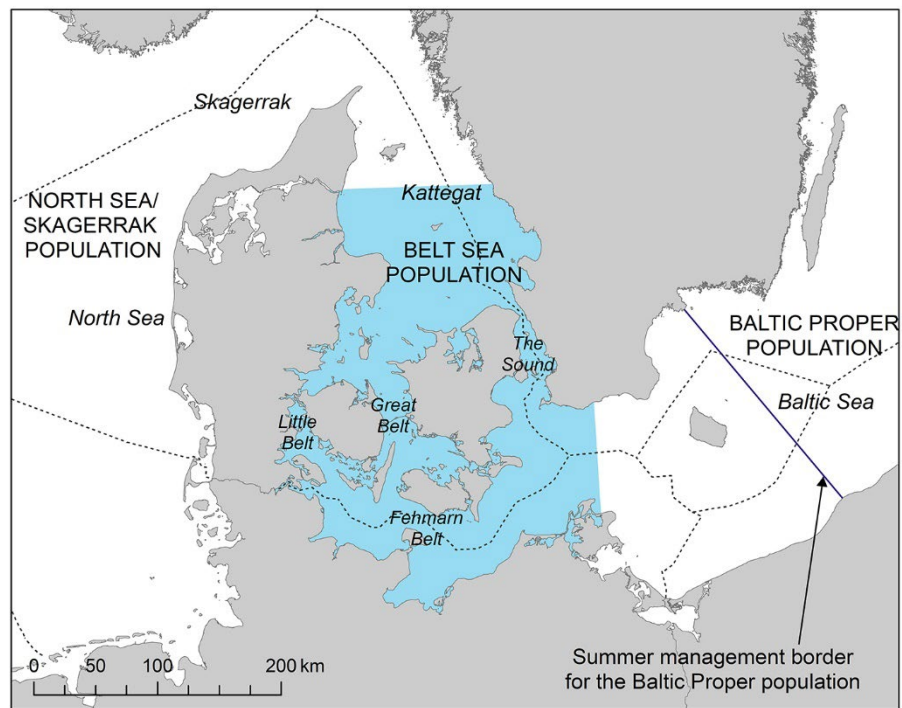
Skagerrak

NORTH SEA/ SKAGERRAK POPULATION

Kattegat

BELT SEA POPULATION

North Sea

The Sound

BALTIC PROPER POPULATION

Baltic Sea

Little Belt

Great Belt

Fehmarn Belt

0 50 100 200 km

Summer management border for the Baltic Proper population